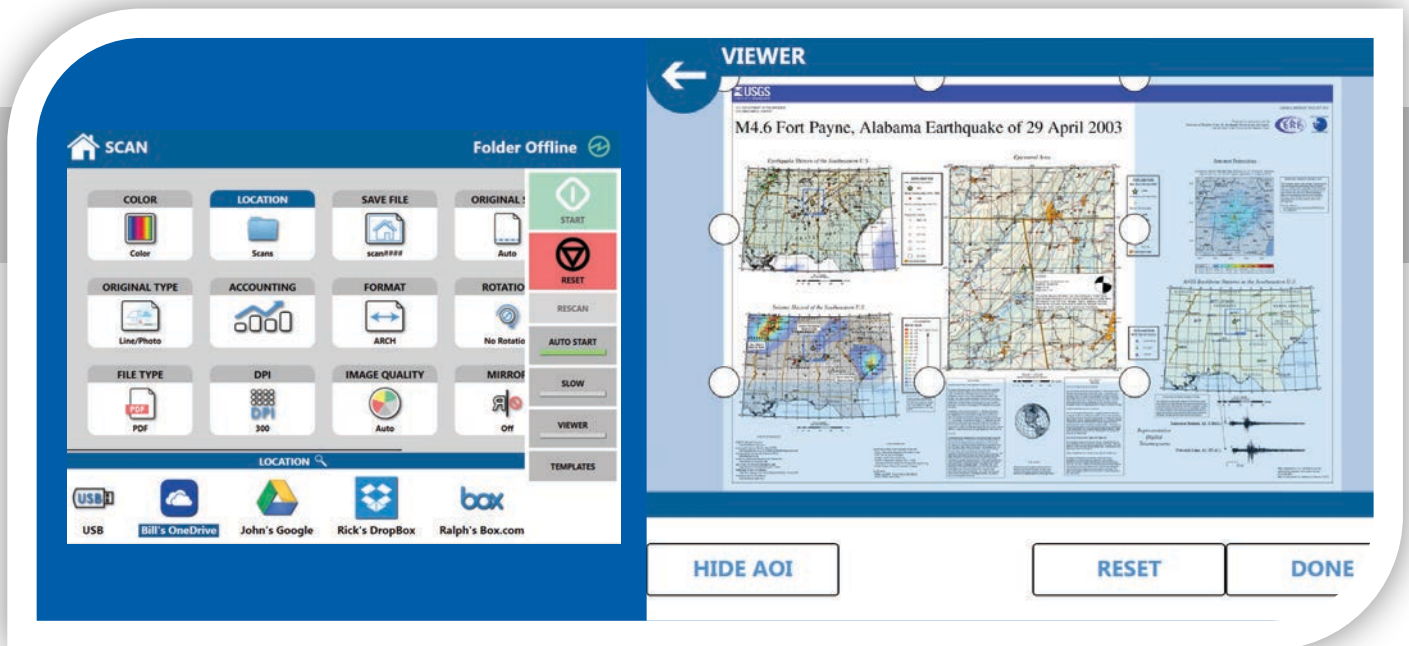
SCAN
Folder Offline

COLOR
Color
LOCATION
Scans
SAVE FILE
scan####
ORIGINAL S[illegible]
Auto
START
RESET
ORIGINAL TYPE
Line/Photo
ACCOUNTING
FORMAT
ARCH
ROTATIO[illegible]
No Rotatio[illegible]
RESCAN
AUTO START
FILE TYPE
PDF
PDF
DPI
DPI
300
IMAGE QUALITY
Auto
MIRRO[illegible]
Off
SLOW
VIEWER
TEMPLATES
LOCATION

USB
USB
Bill's OneDrive
John's Google
Rick's DropBox
box
Ralph's Box.com

VIEWER
USGS
M4.6 Fort Payne, Alabama Earthquake of 29 April 2003

HIDE AOI
RESET
DONE